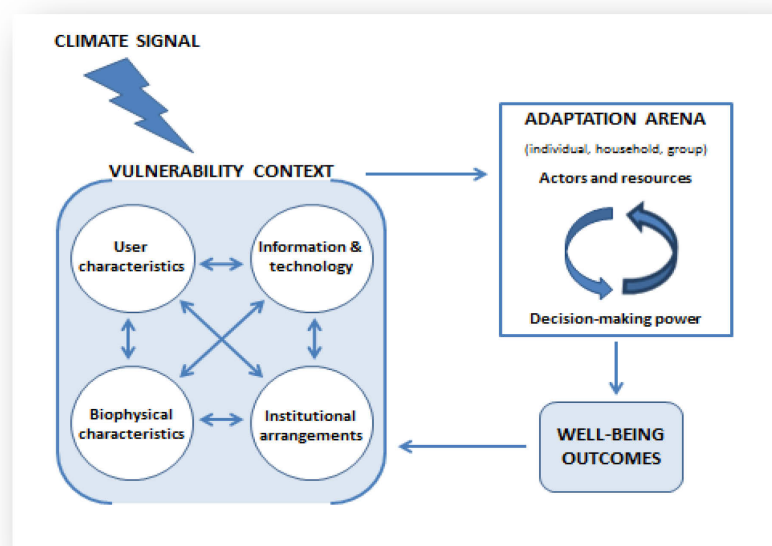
CLIMATE SIGNAL

VULNERABILITY CONTEXT

User characteristics

Information & technology

Biophysical characteristics

Institutional arrangements

ADAPTATION ARENA

(individual, household, group)

Actors and resources

Decision-making power

WELL-BEING OUTCOMES